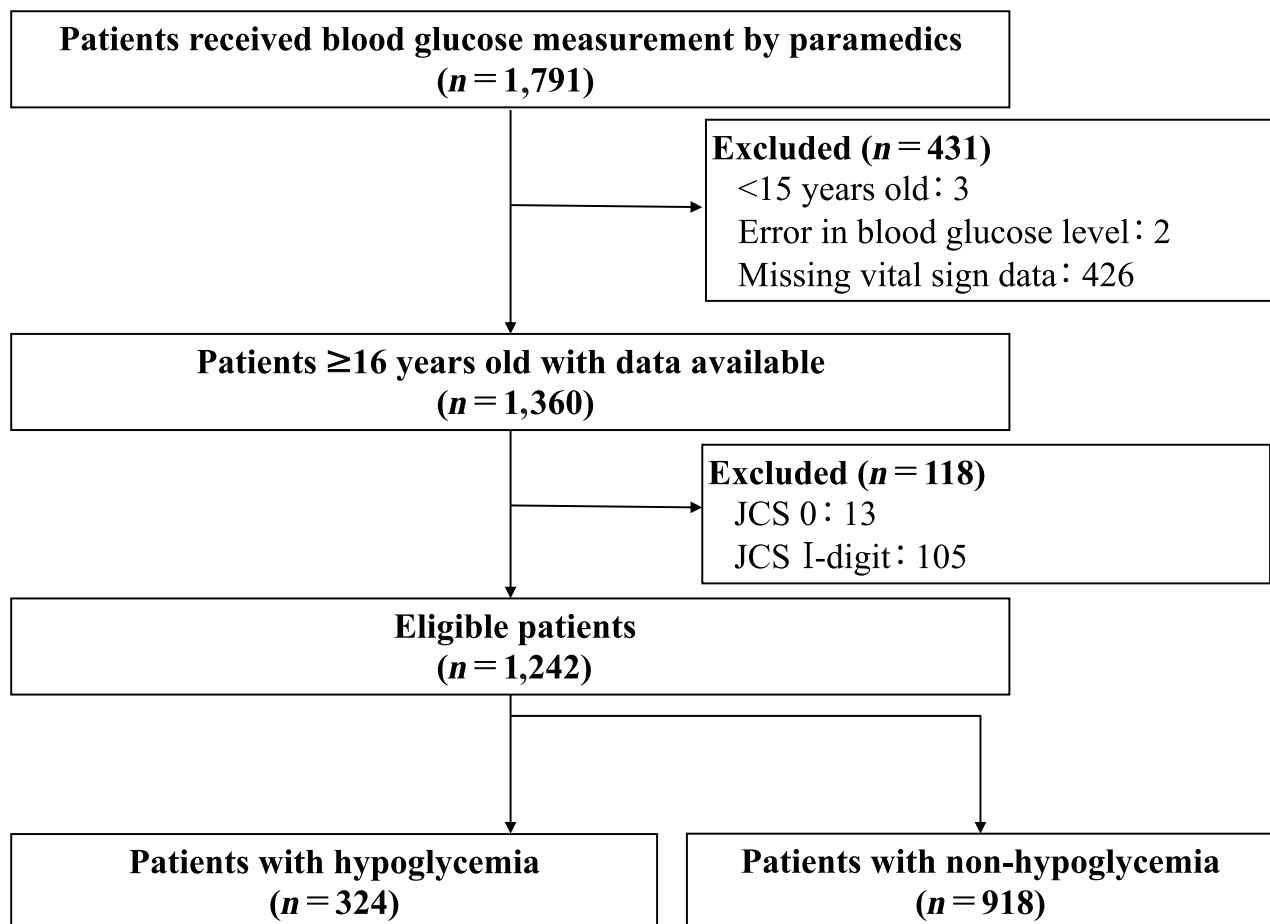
Patients received blood glucose measurement by paramedics
($n = 1{,}791$)

Excluded ($n = 431$)
<15 years old：3
Error in blood glucose level：2
Missing vital sign data：426

Patients ≥16 years old with data available
($n = 1{,}360$)

Excluded ($n = 118$)
JCS 0：13
JCS I-digit：105

Eligible patients
($n = 1{,}242$)

Patients with hypoglycemia
($n = 324$)

Patients with non-hypoglycemia
($n = 918$)